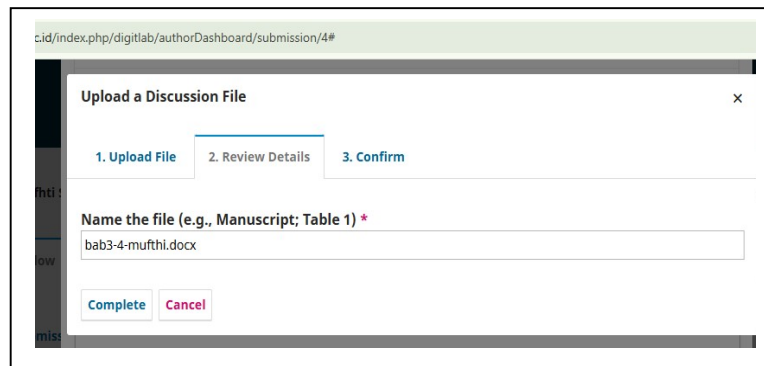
c.id/index.php/digitlab/authorDashboard/submission/4#

fhti

low

miss

Upload a Discussion File

×

1. Upload File

2. Review Details

3. Confirm

Name the file (e.g., Manuscript; Table 1) *

bab3-4-mufthi.docx

Complete

Cancel